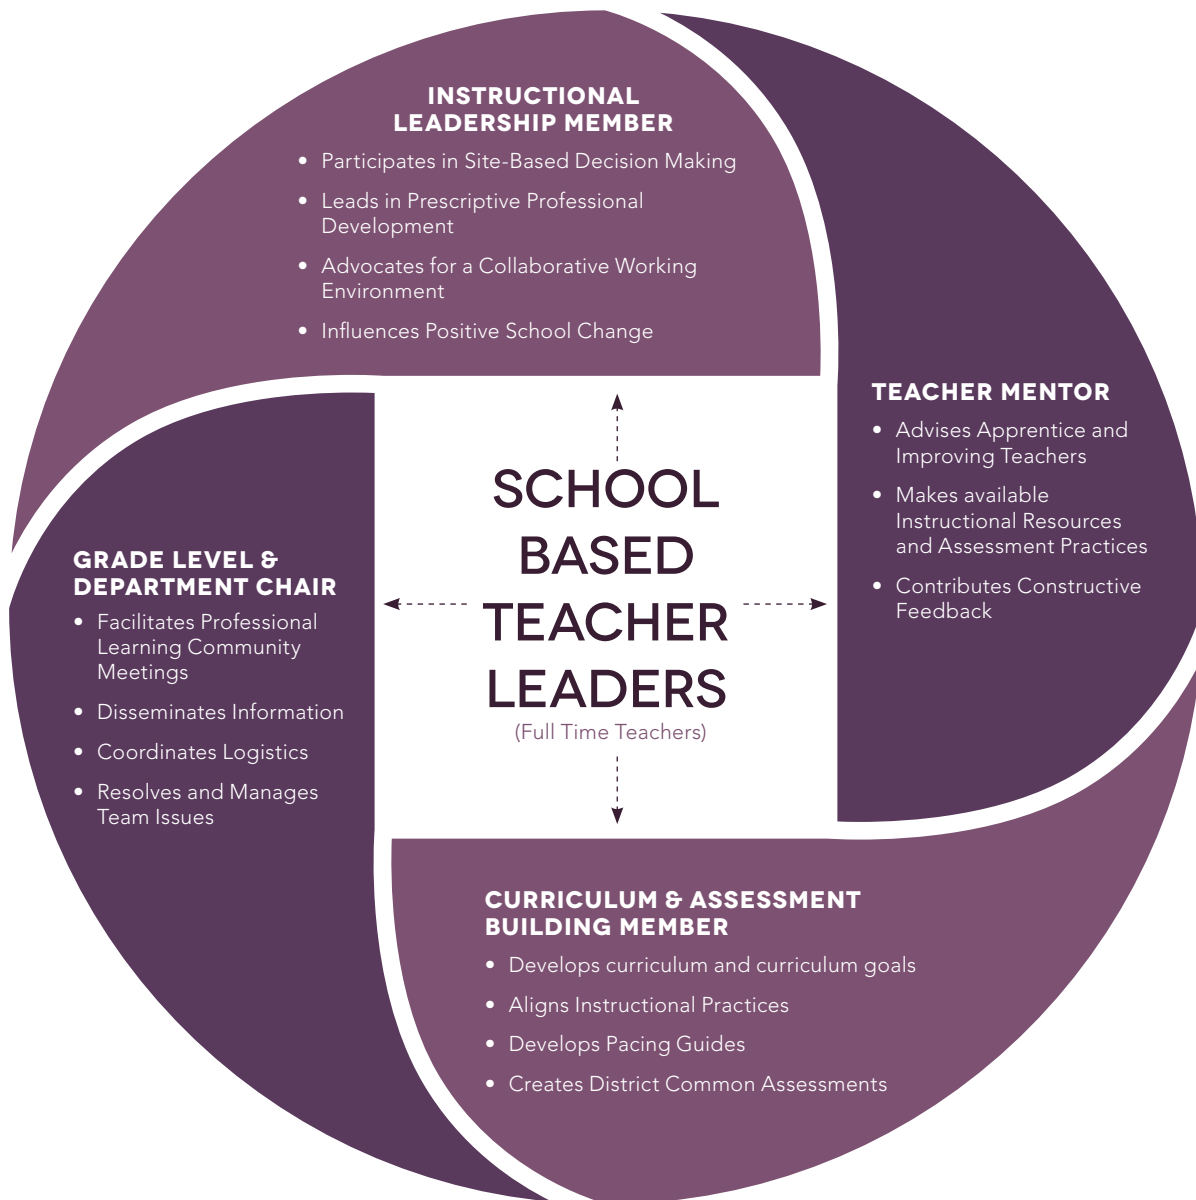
INSTRUCTIONAL LEADERSHIP MEMBER

• Participates in Site-Based Decision Making
• Leads in Prescriptive Professional Development
• Advocates for a Collaborative Working Environment
• Influences Positive School Change

TEACHER MENTOR

• Advises Apprentice and Improving Teachers
• Makes available Instructional Resources and Assessment Practices
• Contributes Constructive Feedback

SCHOOL BASED TEACHER LEADERS
(Full Time Teachers)

GRADE LEVEL & DEPARTMENT CHAIR

• Facilitates Professional Learning Community Meetings
• Disseminates Information
• Coordinates Logistics
• Resolves and Manages Team Issues

CURRICULUM & ASSESSMENT BUILDING MEMBER

• Develops curriculum and curriculum goals
• Aligns Instructional Practices
• Develops Pacing Guides
• Creates District Common Assessments